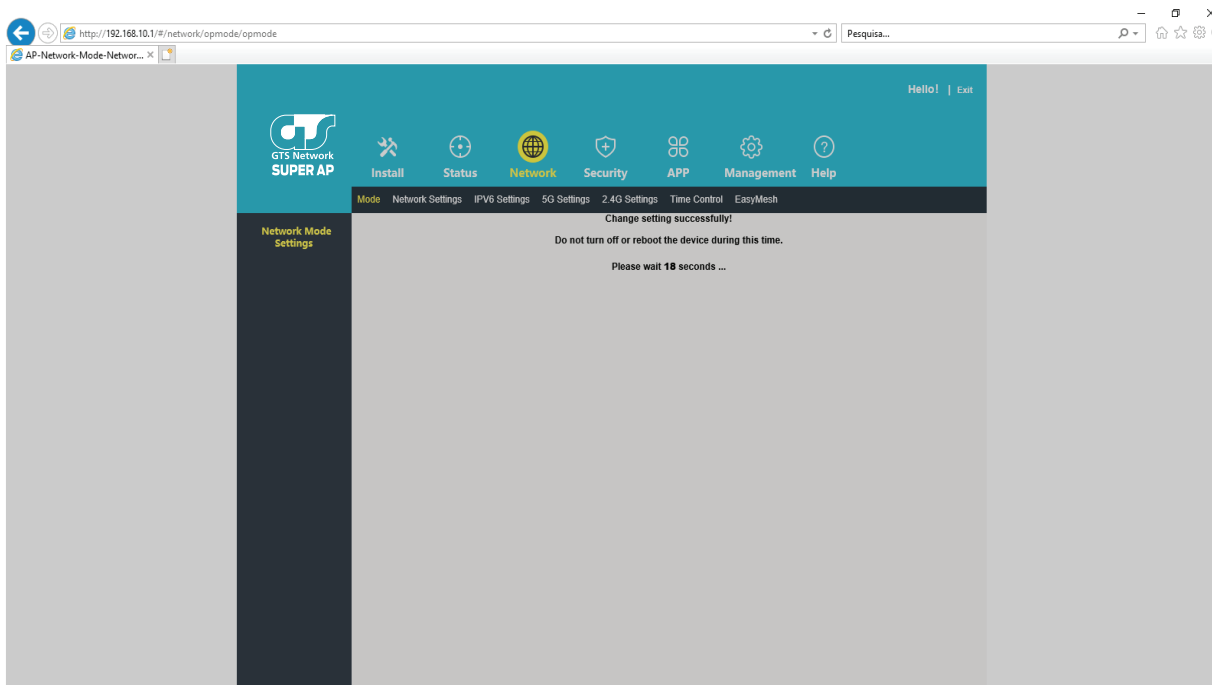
http://192.168.10.1/#/network/opmode/opmode

Pesquisa...

AP-Network-Mode-Networ... ×

Hello! | Exit

GTS Network
SUPER AP

Install
Status
Network
Security
APP
Management
Help

Mode
Network Settings
IPV6 Settings
5G Settings
2.4G Settings
Time Control
EasyMesh

Network Mode Settings

Change setting successfully!

Do not turn off or reboot the device during this time.

Please wait 18 seconds ...